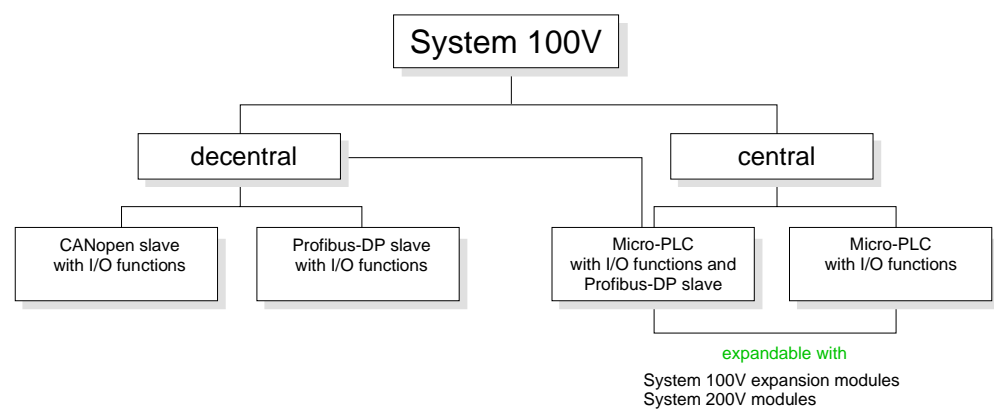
System 100V

decentral

central

CANopen slave with I/O functions

Profibus-DP slave with I/O functions

Micro-PLC with I/O functions and Profibus-DP slave

Micro-PLC with I/O functions

expandable with

System 100V expansion modules
System 200V modules